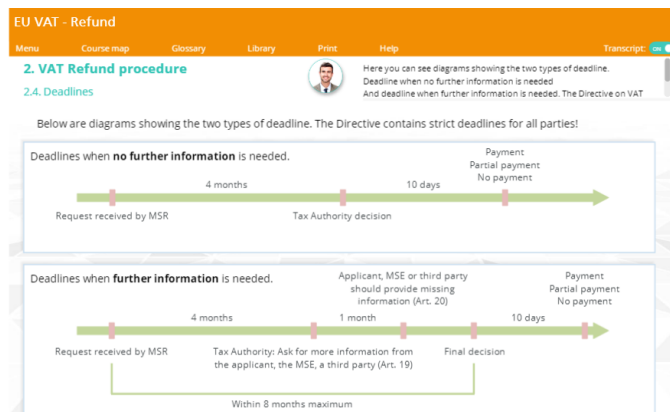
EU VAT - Refund

Menu Course map Glossary Library Print Help Transcript: ON

2. VAT Refund procedure

2.4. Deadlines

Here you can see diagrams showing the two types of deadline. Deadline when no further information is needed And deadline when further information is needed. The Directive on VAT

Below are diagrams showing the two types of deadline. The Directive contains strict deadlines for all parties!

Deadlines when **no further information** is needed.

Payment
Partial payment
No payment

4 months

10 days

Request received by MSR

Tax Authority decision

Deadlines when **further information** is needed.

Applicant, MSE or third party should provide missing information (Art. 20)

Payment
Partial payment
No payment

4 months

1 month

10 days

Request received by MSR

Tax Authority: Ask for more information from the applicant, the MSE, a third party (Art. 19)

Final decision

Within 8 months maximum